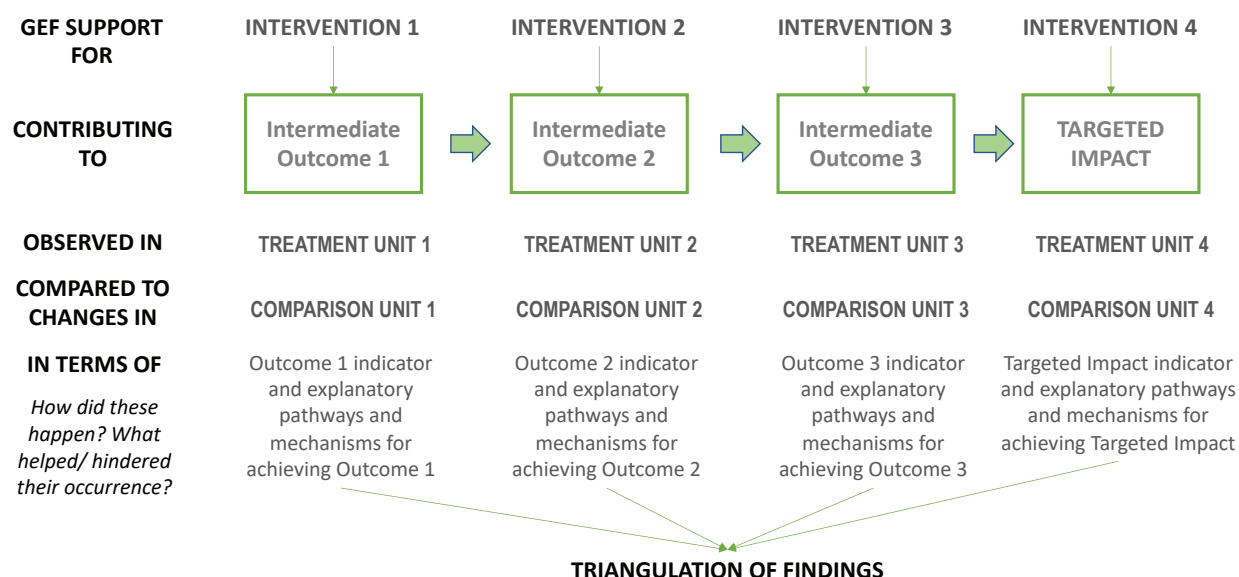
GEF SUPPORT FOR

INTERVENTION 1

INTERVENTION 2

INTERVENTION 3

INTERVENTION 4

CONTRIBUTING TO

Intermediate Outcome 1

Intermediate Outcome 2

Intermediate Outcome 3

TARGETED IMPACT

OBSERVED IN

TREATMENT UNIT 1

TREATMENT UNIT 2

TREATMENT UNIT 3

TREATMENT UNIT 4

COMPARED TO CHANGES IN

COMPARISON UNIT 1

COMPARISON UNIT 2

COMPARISON UNIT 3

COMPARISON UNIT 4

IN TERMS OF

How did these happen? What helped/ hindered their occurrence?

Outcome 1 indicator and explanatory pathways and mechanisms for achieving Outcome 1

Outcome 2 indicator and explanatory pathways and mechanisms for achieving Outcome 2

Outcome 3 indicator and explanatory pathways and mechanisms for achieving Outcome 3

Targeted Impact indicator and explanatory pathways and mechanisms for achieving Targeted Impact

TRIANGULATION OF FINDINGS